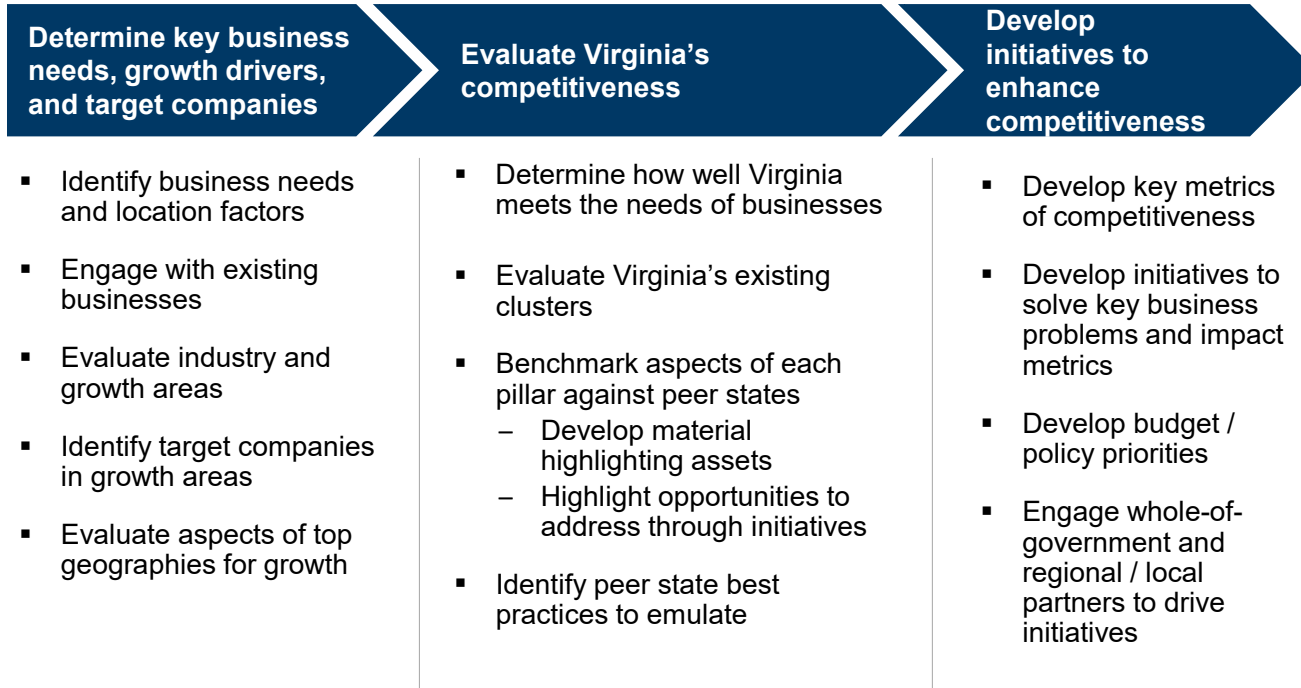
Determine key business needs, growth drivers, and target companies

Evaluate Virginia’s competitiveness

Develop initiatives to enhance competitiveness

▪ Identify business needs and location factors

▪ Engage with existing businesses

▪ Evaluate industry and growth areas

▪ Identify target companies in growth areas

▪ Evaluate aspects of top geographies for growth

▪ Determine how well Virginia meets the needs of businesses

▪ Evaluate Virginia’s existing clusters

▪ Benchmark aspects of each pillar against peer states
– Develop material highlighting assets
– Highlight opportunities to address through initiatives

▪ Identify peer state best practices to emulate

▪ Develop key metrics of competitiveness

▪ Develop initiatives to solve key business problems and impact metrics

▪ Develop budget / policy priorities

▪ Engage whole-of-government and regional / local partners to drive initiatives